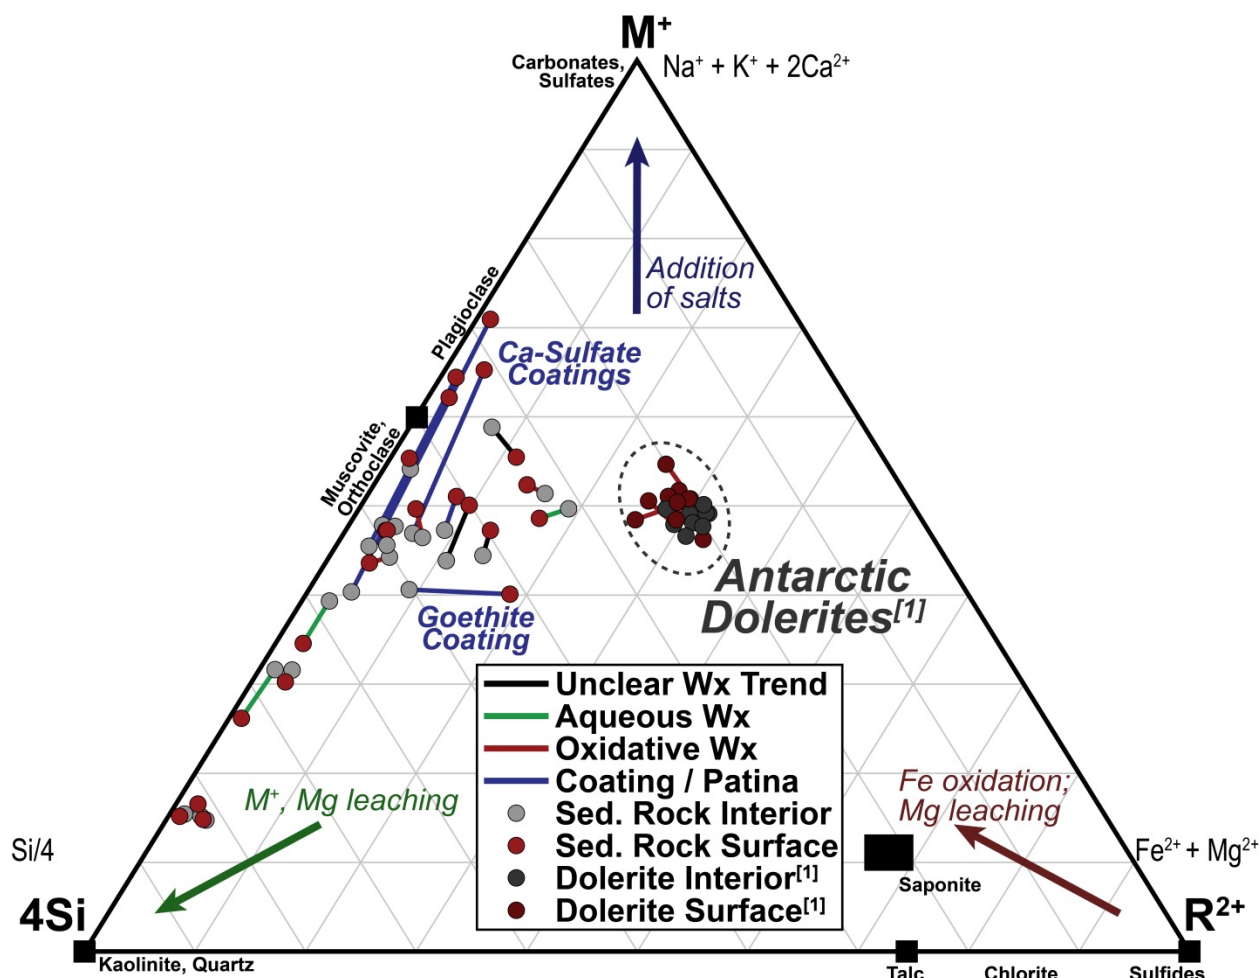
$M^+$

Carbonates, Sulfates

$Na^+ + K^+ + 2Ca^{2+}$

Addition of salts

Plagioclase

Ca-Sulfate Coatings

Muscovite, Orthoclase

Antarctic Dolerites$^{[1]}$

Goethite Coating

Unclear Wx Trend
Aqueous Wx
Oxidative Wx
Coating / Patina
Sed. Rock Interior
Sed. Rock Surface
Dolerite Interior$^{[1]}$
Dolerite Surface$^{[1]}$

$M^+$, Mg leaching

Fe oxidation; Mg leaching

Si/4

$Fe^{2+} + Mg^{2+}$

4Si

Saponite

$R^{2+}$

Kaolinite, Quartz

Talc

Chlorite

Sulfides